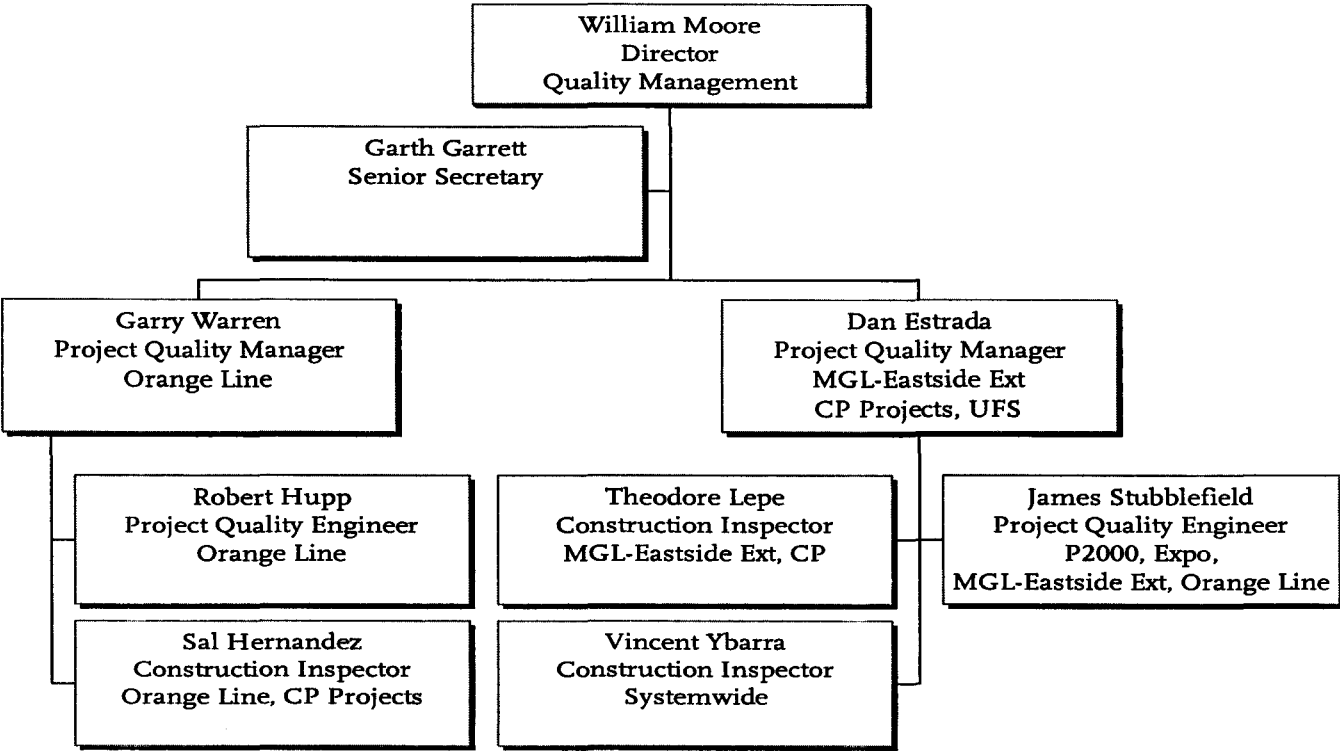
William Moore
Director
Quality Management

Garth Garrett
Senior Secretary

Garry Warren
Project Quality Manager
Orange Line

Dan Estrada
Project Quality Manager
MGL-Eastside Ext
CP Projects, UFS

Robert Hupp
Project Quality Engineer
Orange Line

Theodore Lepe
Construction Inspector
MGL-Eastside Ext, CP

James Stubblefield
Project Quality Engineer
P2000, Expo,
MGL-Eastside Ext, Orange Line

Sal Hernandez
Construction Inspector
Orange Line, CP Projects

Vincent Ybarra
Construction Inspector
Systemwide